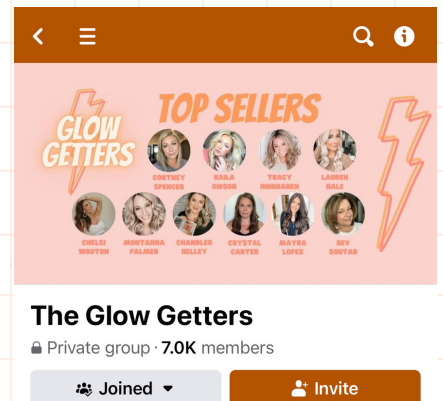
GLOW GETTERS

TOP SELLERS

CORTNEY SPENCER

KAILA GIBSON

TRACY HONKANEN

LAUREN HALE

CHELSI WOOTON

MONTANNA PALMER

CHANDLER KELLEY

CRYSTAL CARTER

MAYRA LOPEZ

BEV SOUTAR

The Glow Getters

Private group · 7.0K members

Joined

Invite